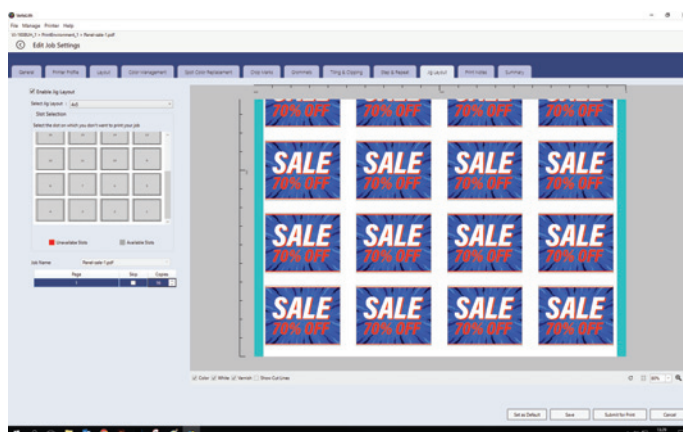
VersaUV

File Manage Printer Help

Edit Job Settings

General | Printer Profile | Layout | Color Management | Spot Color Replacement | Crop Marks | Grommets | Tiling & Cropping | Step & Repeat | Jig Layout | Print Notes | Summary

Enable Jig Layout

Select Jig Layout: A4

Slot Selection

Select the slot on which you don't want to print your job

Unavailable Slots

Available Slots

Job Name: Panel-sale-1.pdf

| Page | Skip | Copies |
|---|---|---|
| 1 | | 16 |

70% OFF 70% OFF 70% OFF 70% OFF

SALE 70% OFF SALE 70% OFF SALE 70% OFF SALE 70% OFF

SALE 70% OFF SALE 70% OFF SALE 70% OFF SALE 70% OFF

SALE 70% OFF SALE 70% OFF SALE 70% OFF SALE 70% OFF

Color White Varnish Show Cut Lines

Set as Default | Save | Submit for Print | Cancel